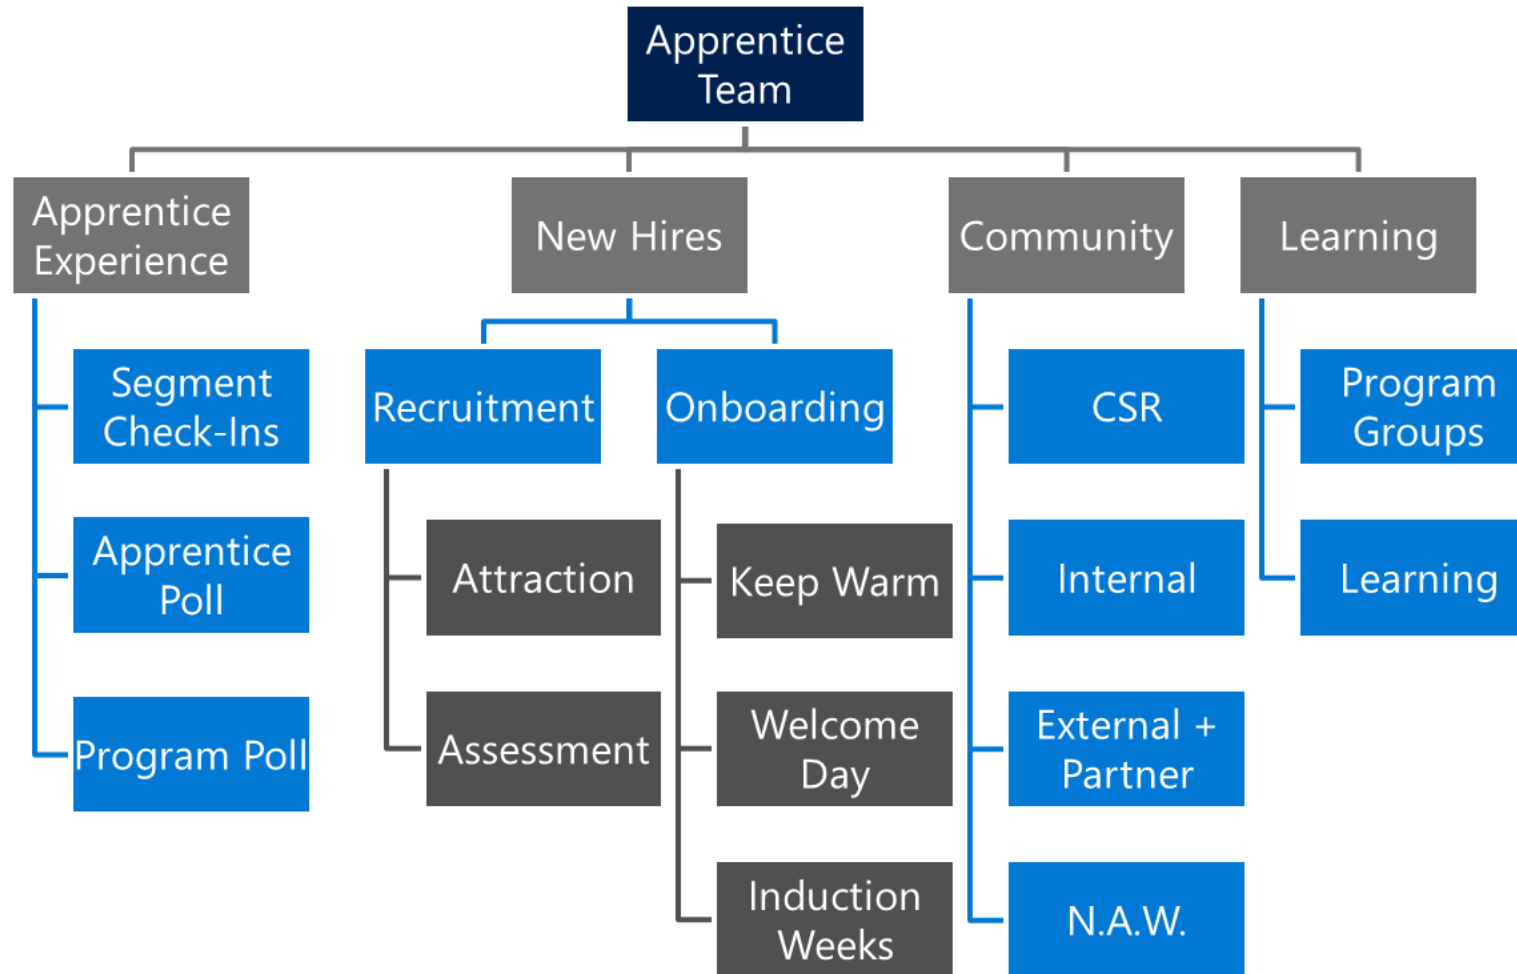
Apprentice Team

Apprentice Experience

Segment Check-Ins

Apprentice Poll

Program Poll

New Hires

Recruitment

Attraction

Assessment

Onboarding

Keep Warm

Welcome Day

Induction Weeks

Community

CSR

Internal

External + Partner

N.A.W.

Learning

Program Groups

Learning